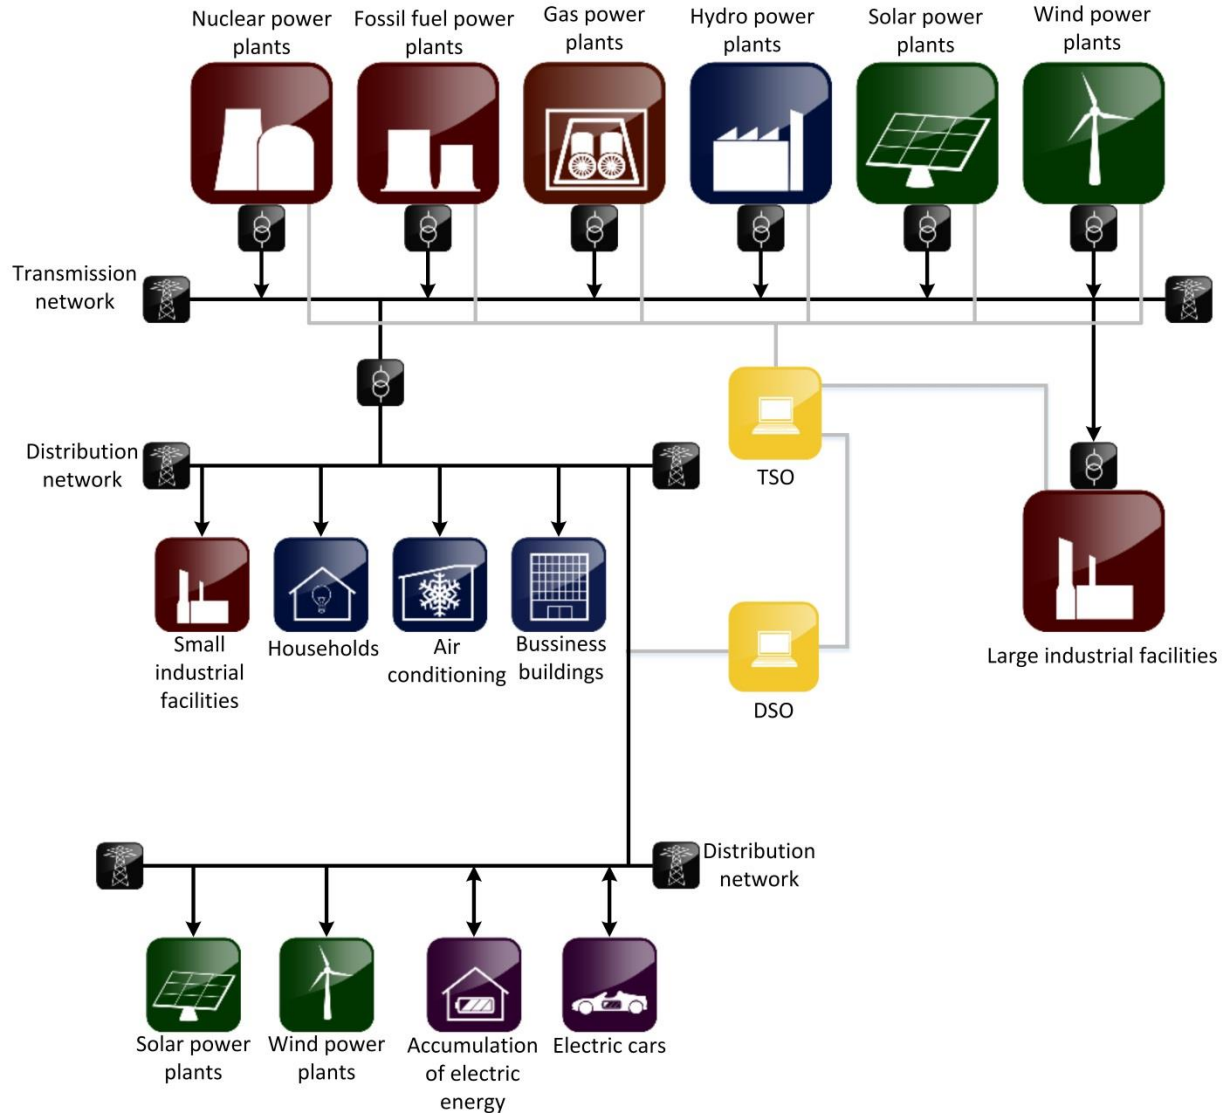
Nuclear power plants

Fossil fuel power plants

Gas power plants

Hydro power plants

Solar power plants

Wind power plants

Transmission network

TSO

Large industrial facilities

Distribution network

Small industrial facilities

Households

Air conditioning

Bussiness buildings

DSO

Distribution network

Solar power plants

Wind power plants

Accumulation of electric energy

Electric cars